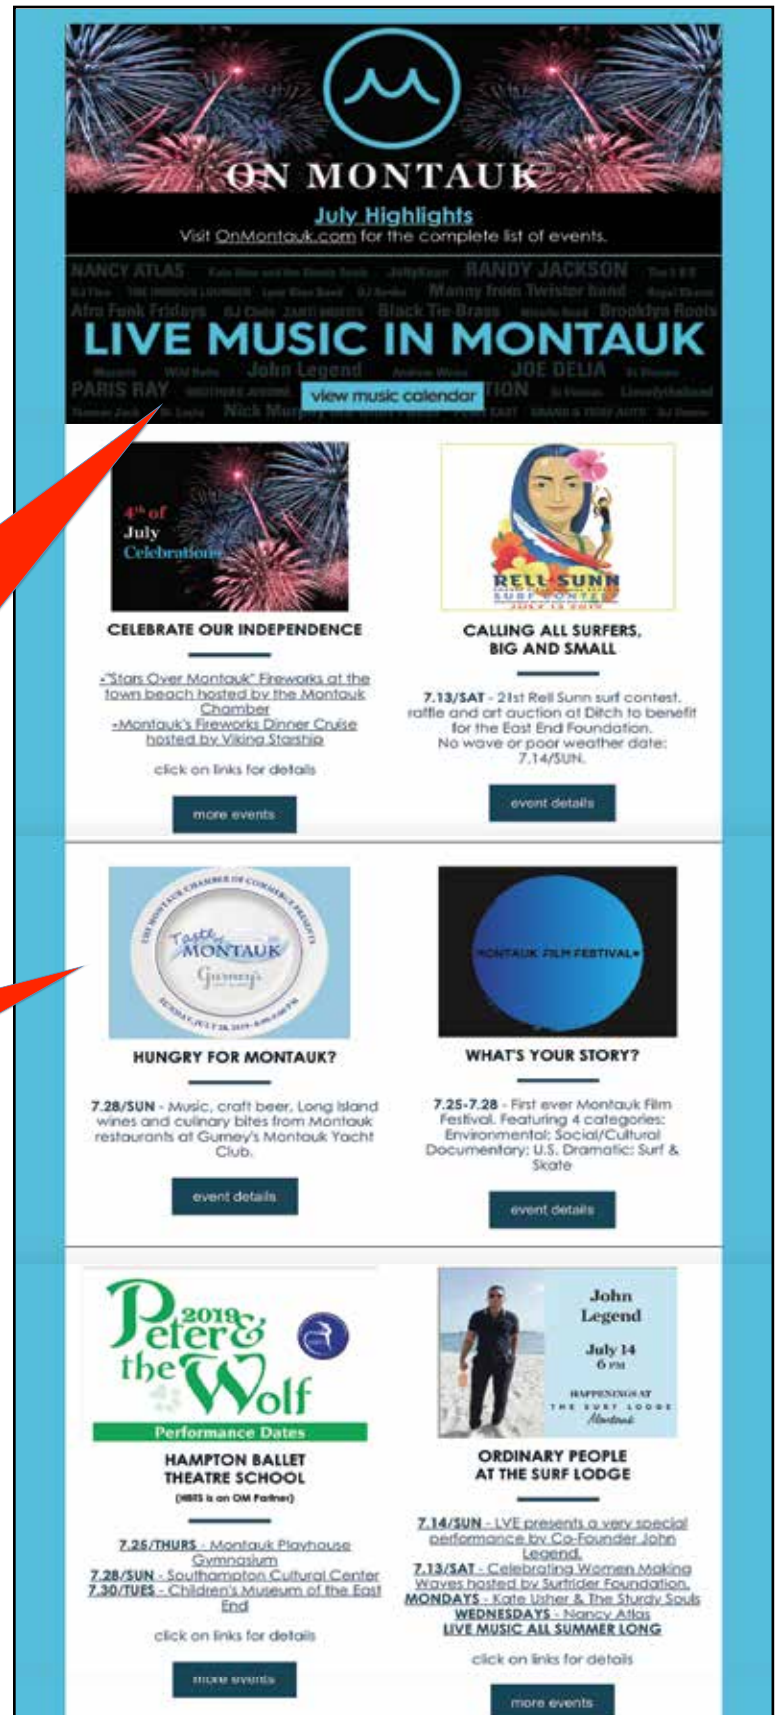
ON MONTAUK

July Highlights

Visit OnMontauk.com for the complete list of events.

NANCY ATLAS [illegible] RANDY JACKSON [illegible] Manny from Twister band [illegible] Afro Funk Fridays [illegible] Black Tie Brass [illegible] Brooklyn Roots

LIVE MUSIC IN MONTAUK

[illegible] John Legend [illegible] JOE DELIA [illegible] PARIS RAY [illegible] Nick Murphy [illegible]

view music calendar

4th of July Celebrations

CELEBRATE OUR INDEPENDENCE

•"Stars Over Montauk" Fireworks at the town beach hosted by the Montauk Chamber
•Montauk's Fireworks Dinner Cruise hosted by Viking Starship

click on links for details

more events

RELL SUNN SURF CONTEST JULY 13 2019

CALLING ALL SURFERS, BIG AND SMALL

7.13/SAT - 21st Rell Sunn surf contest, raffle and art auction at Ditch to benefit for the East End Foundation. No wave or poor weather date: 7.14/SUN.

event details

THE MONTAUK CHAMBER OF COMMERCE PRESENTS Taste of MONTAUK Gurney's SUNDAY, JULY 28, 2019 • 4:00-7:00 PM

HUNGRY FOR MONTAUK?

7.28/SUN - Music, craft beer, Long Island wines and culinary bites from Montauk restaurants at Gurney's Montauk Yacht Club.

event details

MONTAUK FILM FESTIVAL

WHAT'S YOUR STORY?

7.25-7.28 - First ever Montauk Film Festival. Featuring 4 categories: Environmental; Social/Cultural Documentary; U.S. Dramatic; Surf & Skate

event details

2019 Peter & the Wolf

Performance Dates

HAMPTON BALLET THEATRE SCHOOL
(HBTS is an OM Partner)

7.25/THURS - Montauk Playhouse Gymnasium
7.28/SUN - Southampton Cultural Center
7.30/TUES - Children's Museum of the East End

click on links for details

more events

John Legend July 14 6 PM HAPPENINGS AT THE SURF LODGE Montauk

ORDINARY PEOPLE AT THE SURF LODGE

7.14/SUN - LVE presents a very special performance by Co-Founder John Legend.
7.13/SAT - Celebrating Women Making Waves hosted by Surfrider Foundation.
MONDAYS - Kate Usher & The Sturdy Souls
WEDNESDAYS - Nancy Atlas
LIVE MUSIC ALL SUMMER LONG

click on links for details

more events